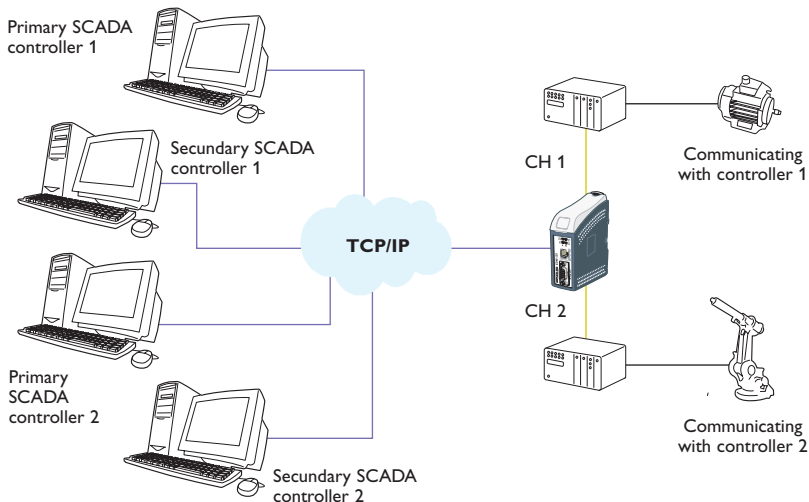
Primary SCADA controller 1

Secundary SCADA controller 1

TCP/IP

Primary SCADA controller 2

Secundary SCADA controller 2

CH 1

CH 2

Communicating with controller 1

Communicating with controller 2